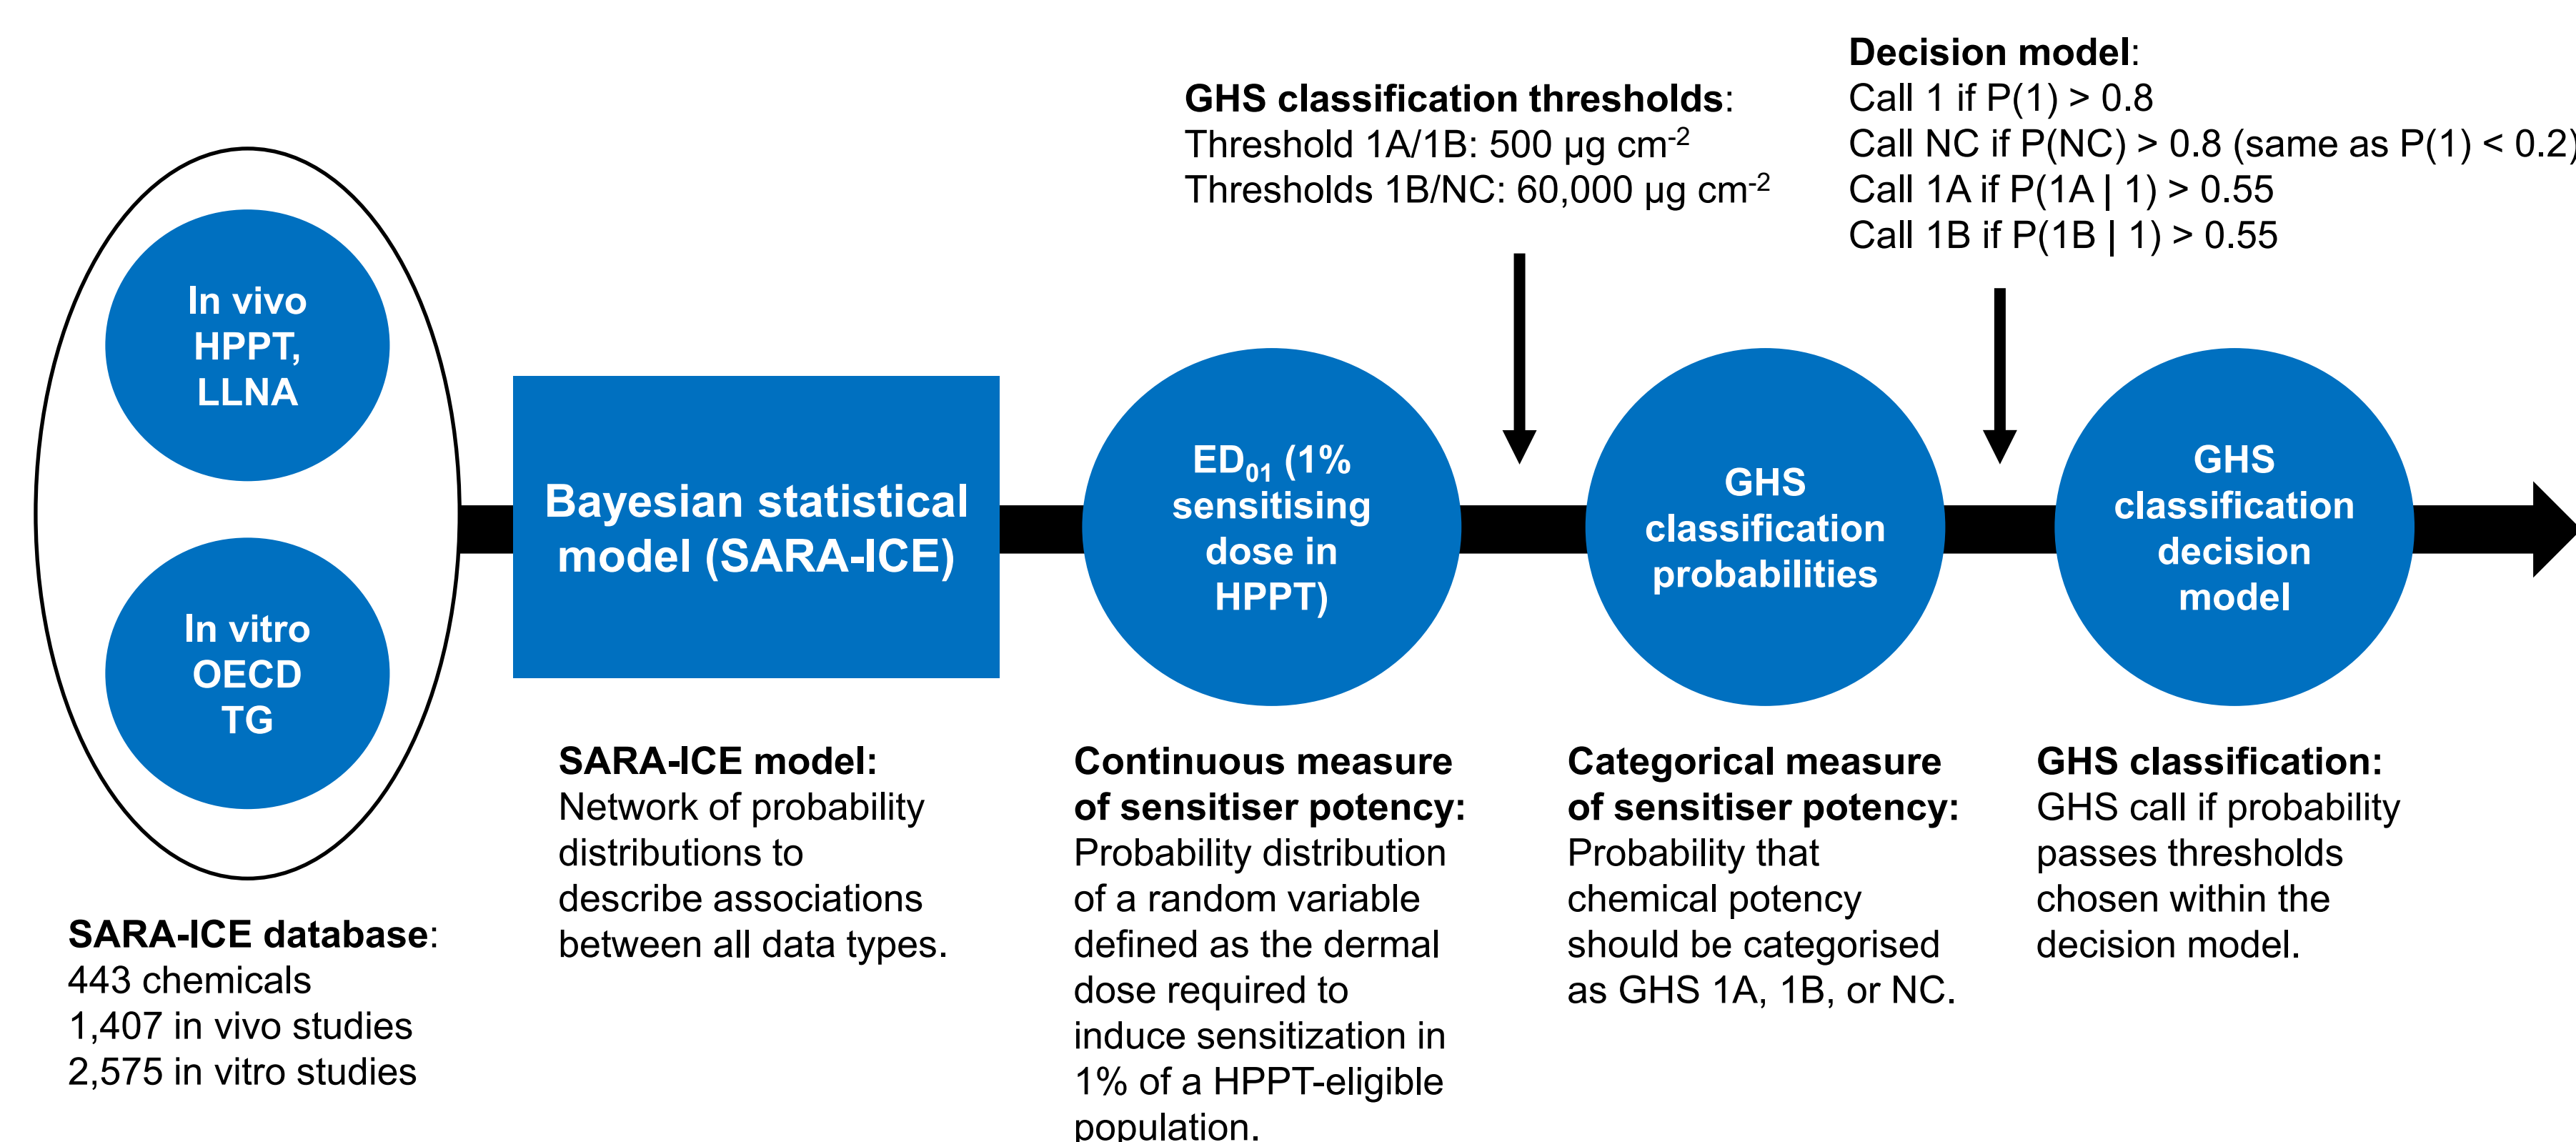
Decision model:
Call 1 if P(1) > 0.8
Call NC if P(NC) > 0.8 (same as P(1) < 0.2)
Call 1A if P(1A | 1) > 0.55
Call 1B if P(1B | 1) > 0.55

GHS classification thresholds:
Threshold 1A/1B: 500 µg cm$^{-2}$
Thresholds 1B/NC: 60,000 µg cm$^{-2}$

In vivo HPPT, LLNA

In vitro OECD TG

Bayesian statistical model (SARA-ICE)

ED$_{01}$ (1% sensitising dose in HPPT)

GHS classification probabilities

GHS classification decision model

SARA-ICE database:
443 chemicals
1,407 in vivo studies
2,575 in vitro studies

SARA-ICE model: Network of probability distributions to describe associations between all data types.

Continuous measure of sensitiser potency: Probability distribution of a random variable defined as the dermal dose required to induce sensitization in 1% of a HPPT-eligible population.

Categorical measure of sensitiser potency: Probability that chemical potency should be categorised as GHS 1A, 1B, or NC.

GHS classification: GHS call if probability passes thresholds chosen within the decision model.